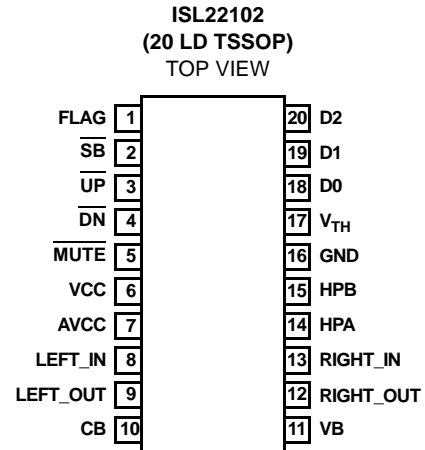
ISL22102
(20 LD TSSOP)
TOP VIEW

FLAG 1
$\overline{SB}$ 2
$\overline{UP}$ 3
$\overline{DN}$ 4
$\overline{MUTE}$ 5
VCC 6
AVCC 7
LEFT_IN 8
LEFT_OUT 9
CB 10

20 D2
19 D1
18 D0
17 $V_{TH}$
16 GND
15 HPB
14 HPA
13 RIGHT_IN
12 RIGHT_OUT
11 VB